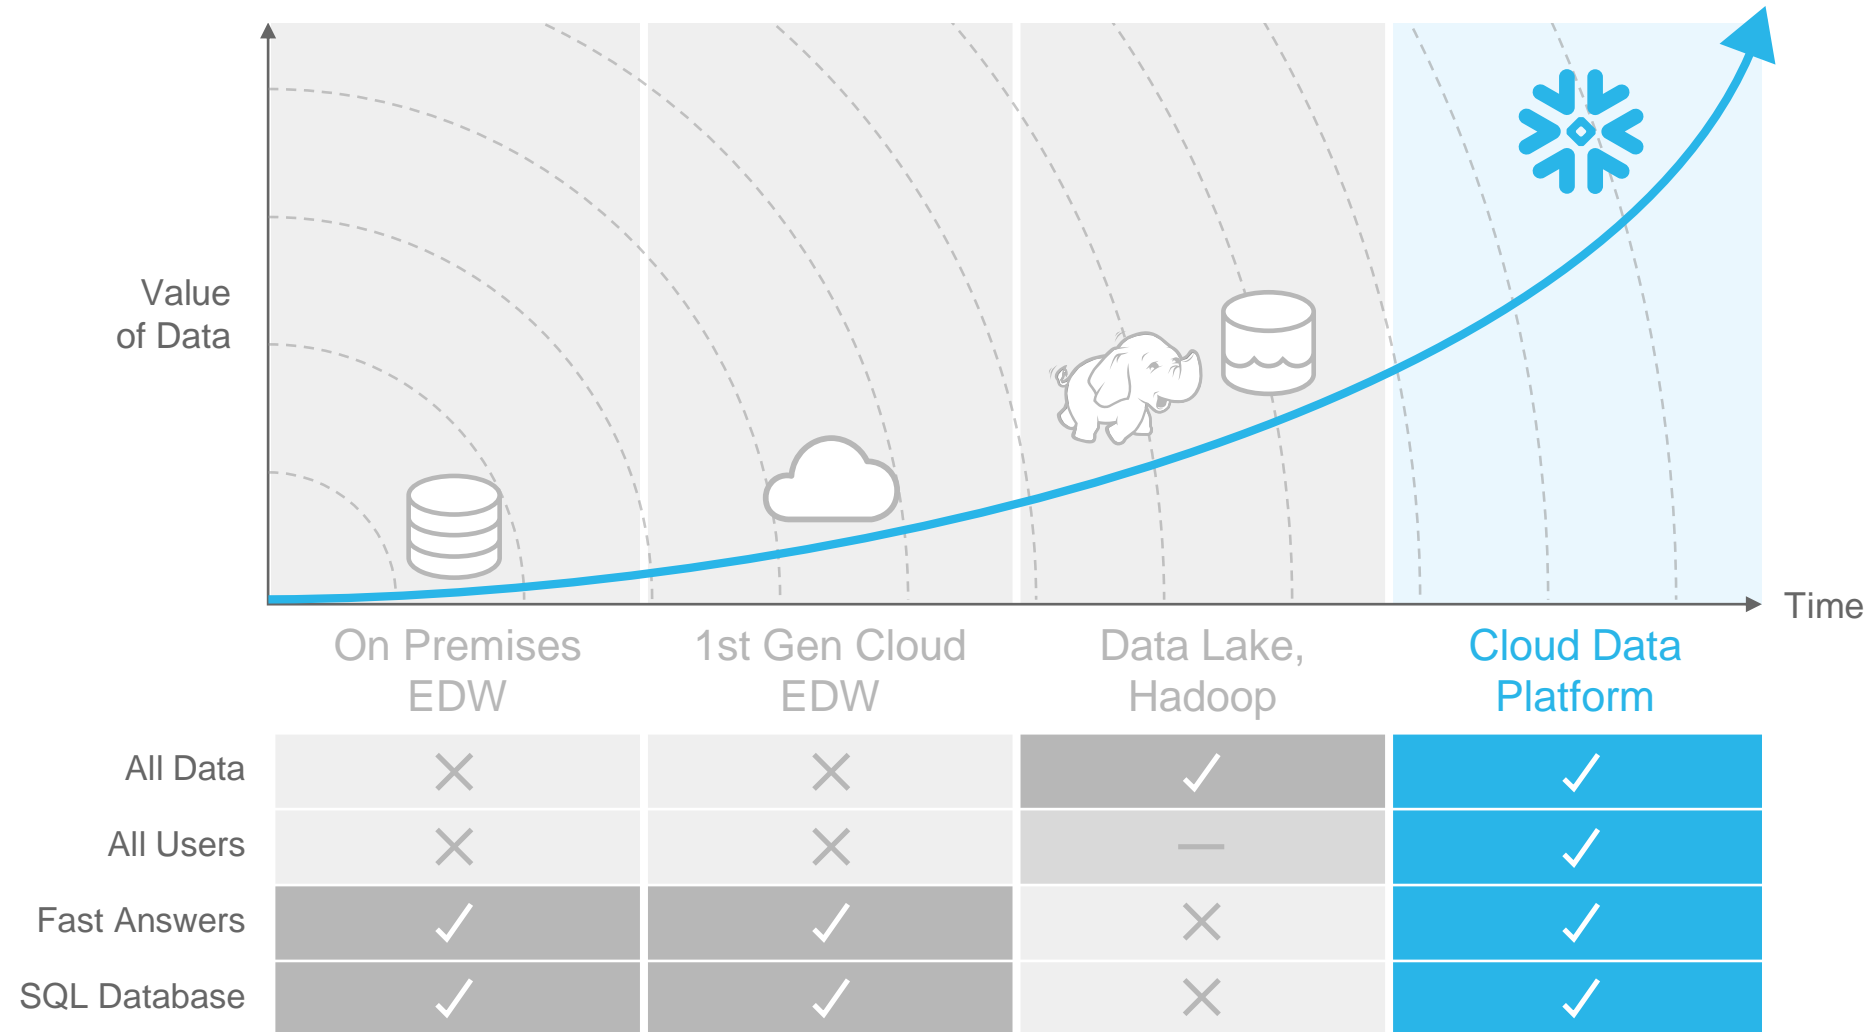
Value of Data

Time

On Premises EDW

1st Gen Cloud EDW

Data Lake, Hadoop

Cloud Data Platform

| | On Premises EDW | 1st Gen Cloud EDW | Data Lake, Hadoop | Cloud Data Platform |
|---|---|---|---|---|
| All Data | ✕ | ✕ | ✓ | ✓ |
| All Users | ✕ | ✕ | — | ✓ |
| Fast Answers | ✓ | ✓ | ✕ | ✓ |
| SQL Database | ✓ | ✓ | ✕ | ✓ |